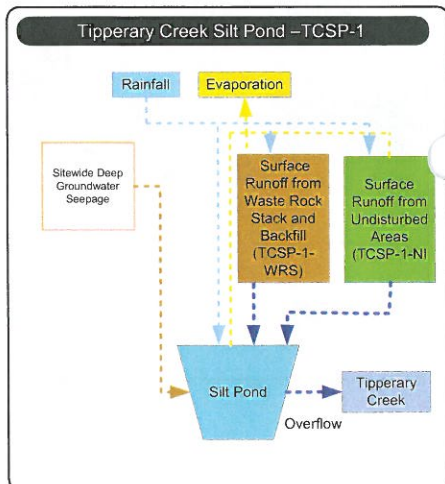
Tipperary Creek Silt Pond –TCSP-1

Rainfall

Evaporation

Sitewide Deep Groundwater Seepage

Surface Runoff from Waste Rock Stack and Backfill (TCSP-1-WRS)

Surface Runoff from Undisturbed Areas (TCSP-1-NI)

Silt Pond

Tipperary Creek

Overflow